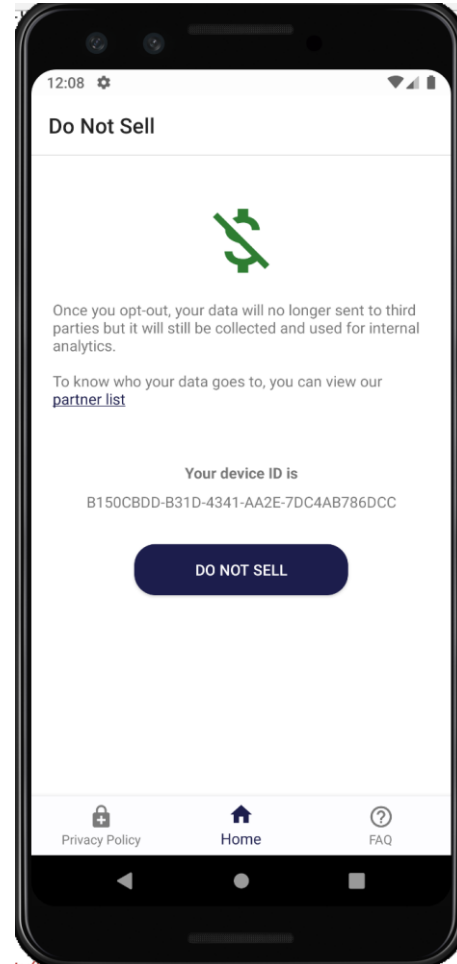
12:08

Do Not Sell

Once you opt-out, your data will no longer sent to third parties but it will still be collected and used for internal analytics.

To know who your data goes to, you can view our partner list

Your device ID is

B150CBDD-B31D-4341-AA2E-7DC4AB786DCC

DO NOT SELL

Privacy Policy
Home
FAQ